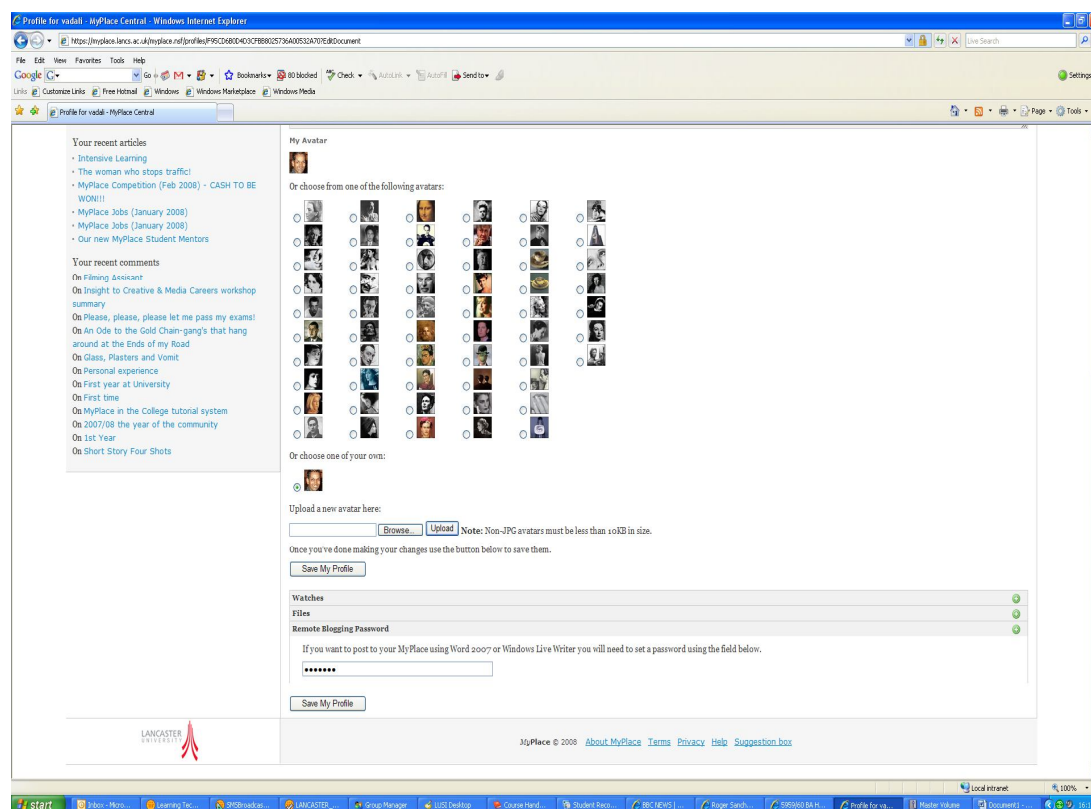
Profile for vadali - MyPlace Central - Windows Internet Explorer

https://myplace.lancs.ac.uk/myplace.nsf/profiles/F95CD6B0D4D3CFB8802573 6A00532A707EditDocument

Live Search

File Edit View Favorites Tools Help

Google G- Go Bookmarks 80 blocked Check AutoLink AutoFill Send to

Settings

Links Customize Links Free Hotmail Windows Windows Marketplace Windows Media

Profile for vadali - MyPlace Central

Page Tools

Your recent articles
· Intensive Learning
· The woman who stops traffic!
· MyPlace Competition (Feb 2008) - CASH TO BE WON!!!
· MyPlace Jobs (January 2008)
· MyPlace Jobs (January 2008)
· Our new MyPlace Student Mentors

Your recent comments
On Filming Assisant
On Insight to Creative & Media Careers workshop summary
On Please, please, please let me pass my exams!
On An Ode to the Gold Chain-gang's that hang around at the Ends of my Road
On Glass, Plasters and Vomit
On Personal experience
On First year at University
On First time
On MyPlace in the College tutorial system
On 2007/08 the year of the community
On 1st Year
On Short Story Four Shots

My Avatar

Or choose from one of the following avatars:

Or choose one of your own:

Upload a new avatar here:

Browse... Upload Note: Non-JPG avatars must be less than 10KB in size.

Once you've done making your changes use the button below to save them.

Save My Profile

Watches
Files
Remote Blogging Password

If you want to post to your MyPlace using Word 2007 or Windows Live Writer you will need to set a password using the field below.

•••••••

Save My Profile

LANCASTER UNIVERSITY

MyPlace © 2008 About MyPlace Terms Privacy Help Suggestion box

Local intranet 100%

start Inbox - Micro... Learning Tec... SMSBroadcas... LANCASTER ... Group Manager LUSI Desktop Course Hand... Student Reco... BBC NEWS | ... Roger Sanch... S959/60 BA H... Profile for va... Master Volume Document1 - ...